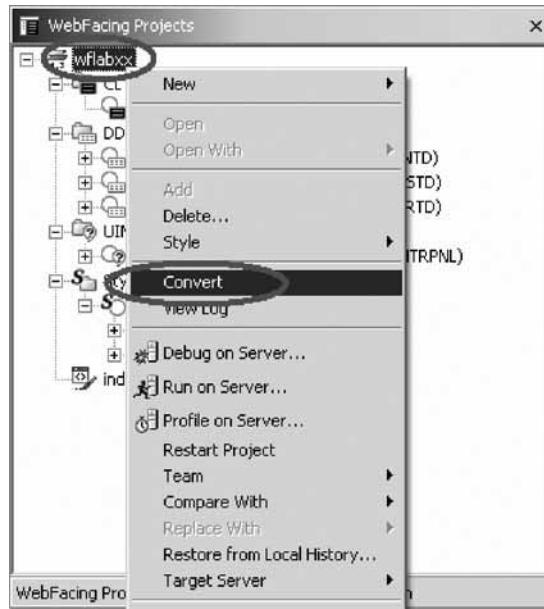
WebFacing Projects
wflabxx
CL
DD
NTD)
STD)
RTD)
UII
ITRPNL)
Sty
ind
New
Open
Open With
Add
Delete...
Style
Convert
View Log
Debug on Server...
Run on Server...
Profile on Server...
Restart Project
Team
Compare With
Replace With
Restore from Local History...
Target Server
WebFacing Pro